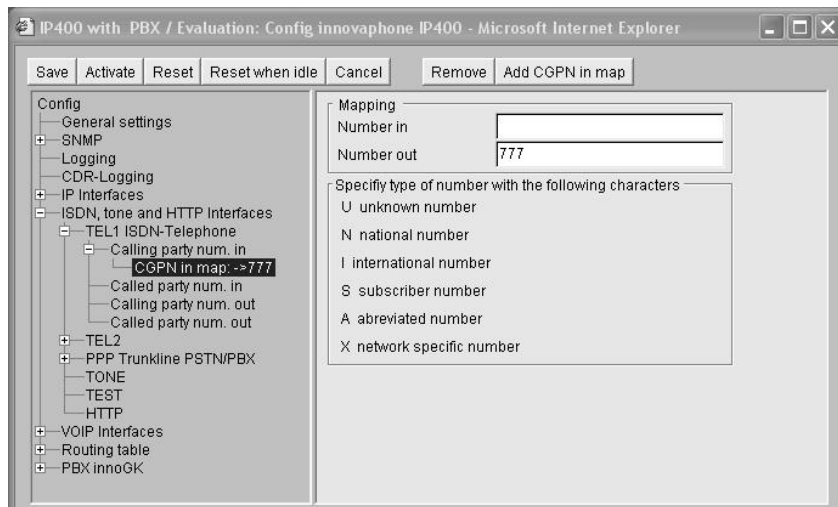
IP400 with PBX / Evaluation: Config innovaphone IP400 - Microsoft Internet Explorer

Save | Activate | Reset | Reset when idle | Cancel | Remove | Add CGPN in map

Config
General settings
SNMP
Logging
CDR-Logging
IP Interfaces
ISDN, tone and HTTP Interfaces
TEL1 ISDN-Telephone
Calling party num. in
CGPN in map: ->777
Called party num. in
Calling party num. out
Called party num. out
TEL2
PPP Trunkline PSTN/PBX
TONE
TEST
HTTP
VOIP Interfaces
Routing table
PBX innoGK

Mapping
Number in
Number out 777

Specifiy type of number with the following characters
U unknown number
N national number
I international number
S subscriber number
A abreviated number
X network specific number